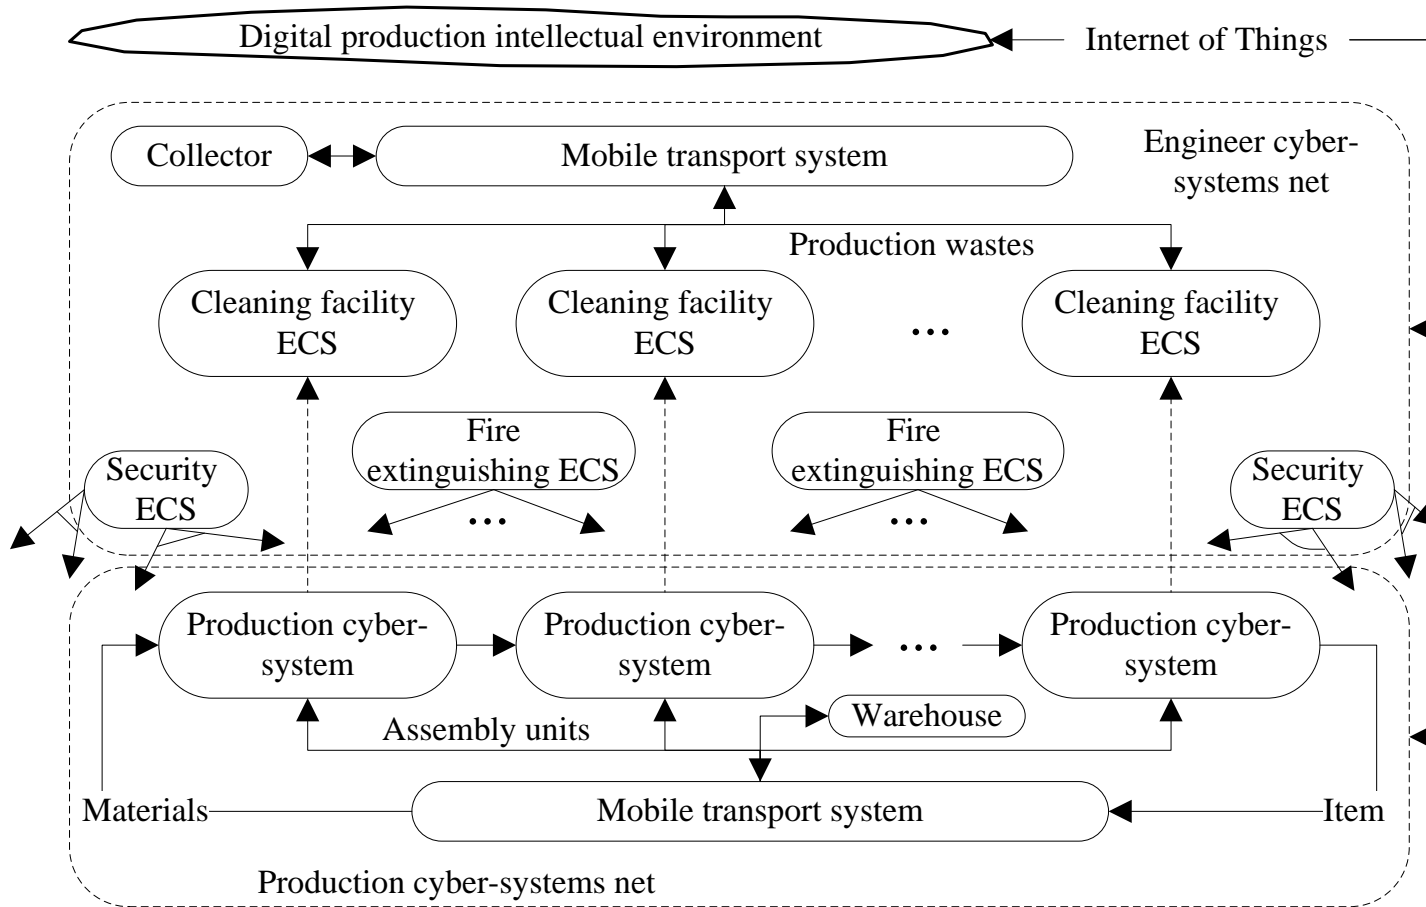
Digital production intellectual environment

Internet of Things

Collector

Mobile transport system

Engineer cyber-systems net

Production wastes

Cleaning facility ECS

Cleaning facility ECS

…

Cleaning facility ECS

Fire extinguishing ECS

Fire extinguishing ECS

Security ECS

Security ECS

…

…

Production cyber-system

Production cyber-system

…

Production cyber-system

Warehouse

Assembly units

Materials

Mobile transport system

Item

Production cyber-systems net